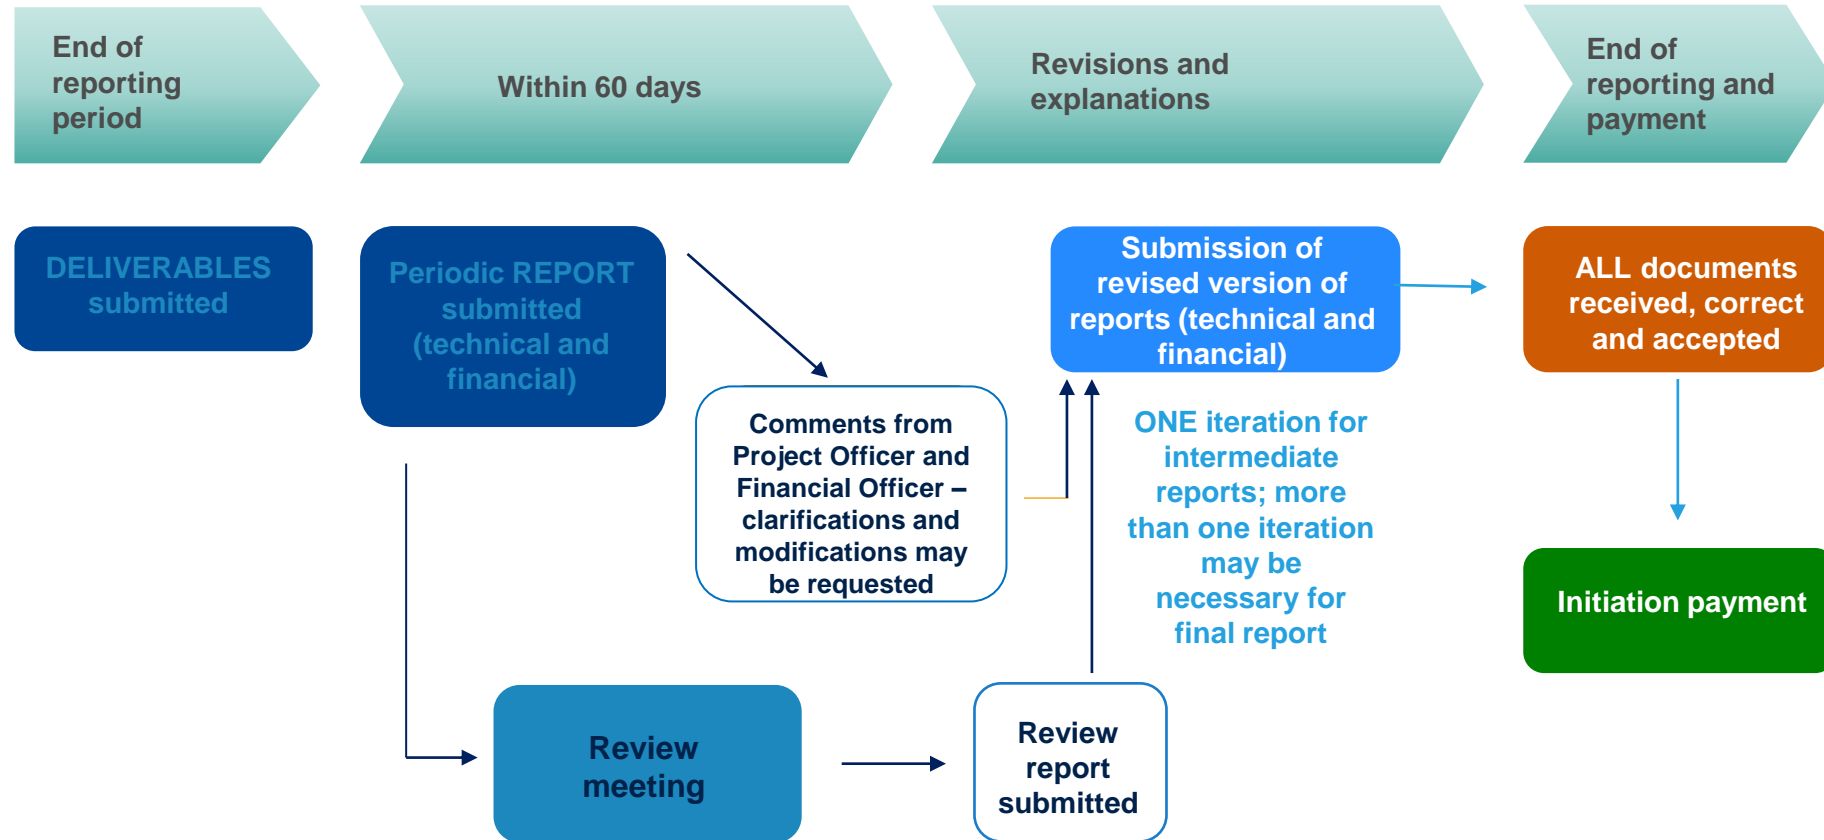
End of reporting period

Within 60 days

Revisions and explanations

End of reporting and payment

DELIVERABLES submitted

Periodic REPORT submitted (technical and financial)

Comments from Project Officer and Financial Officer – clarifications and modifications may be requested

Submission of revised version of reports (technical and financial)

ONE iteration for intermediate reports; more than one iteration may be necessary for final report

ALL documents received, correct and accepted

Initiation payment

Review meeting

Review report submitted